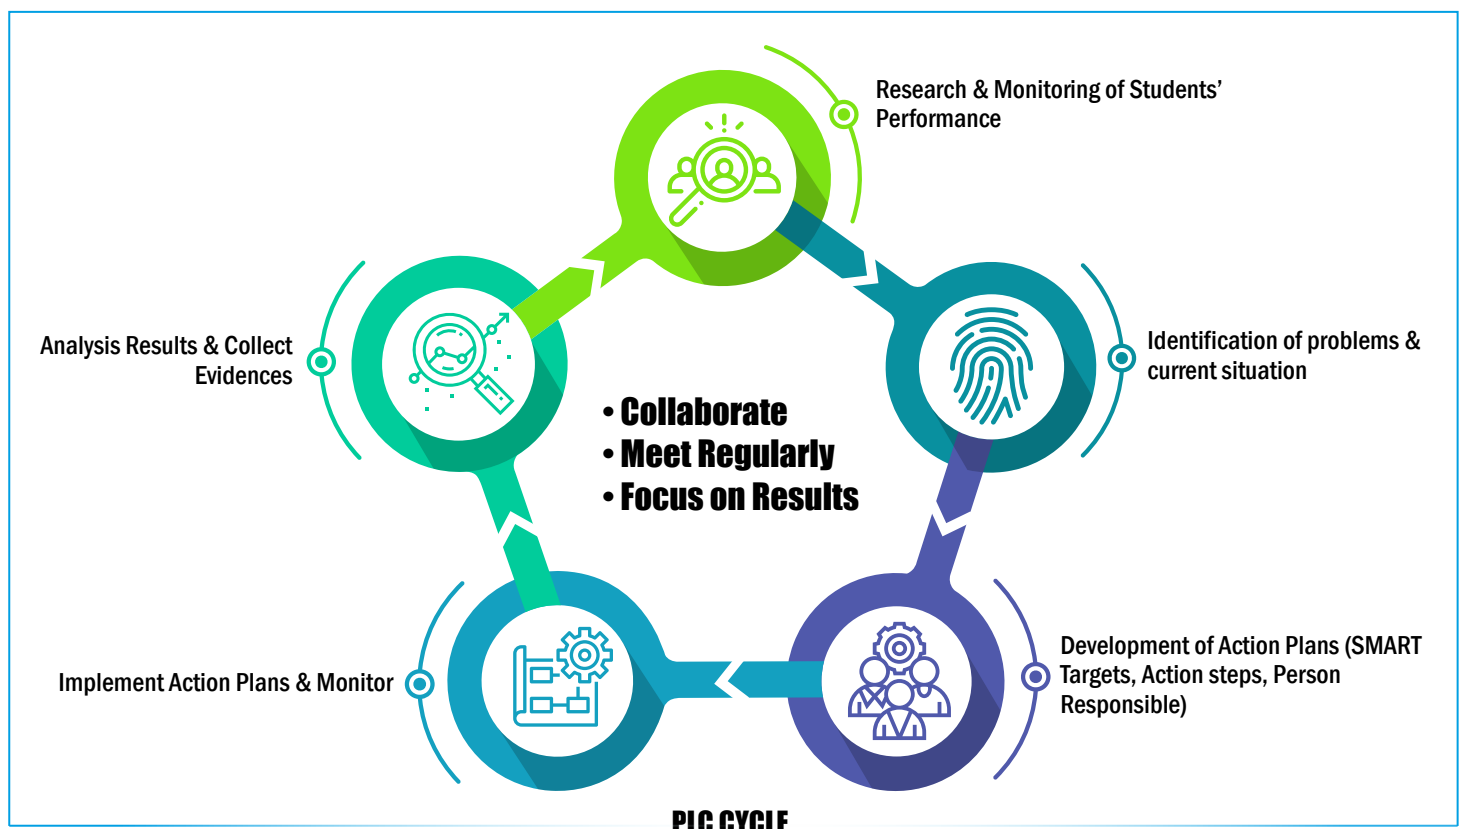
Research & Monitoring of Students' Performance

Identification of problems & current situation

Development of Action Plans (SMART Targets, Action steps, Person Responsible)

Implement Action Plans & Monitor

Analysis Results & Collect Evidences

• Collaborate
• Meet Regularly
• Focus on Results

PLC CYCLE